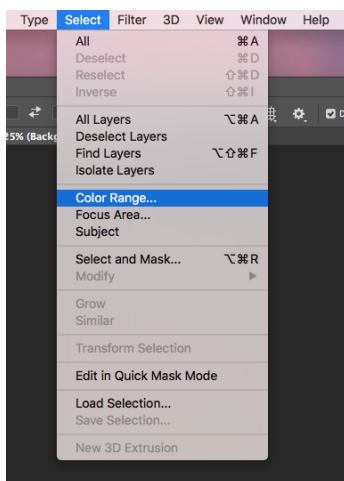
Type Select Filter 3D View Window Help

All ⌘A
Deselect ⌘D
Reselect ⇧⌘D
Inverse ⇧⌘I

All Layers ⌥⌘A
Deselect Layers
Find Layers ⌥⇧⌘F
Isolate Layers

Color Range...
Focus Area...
Subject

Select and Mask... ⌥⌘R
Modify ▶

Grow
Similar

Transform Selection

Edit in Quick Mask Mode

Load Selection...
Save Selection...

New 3D Extrusion

25% (Backg